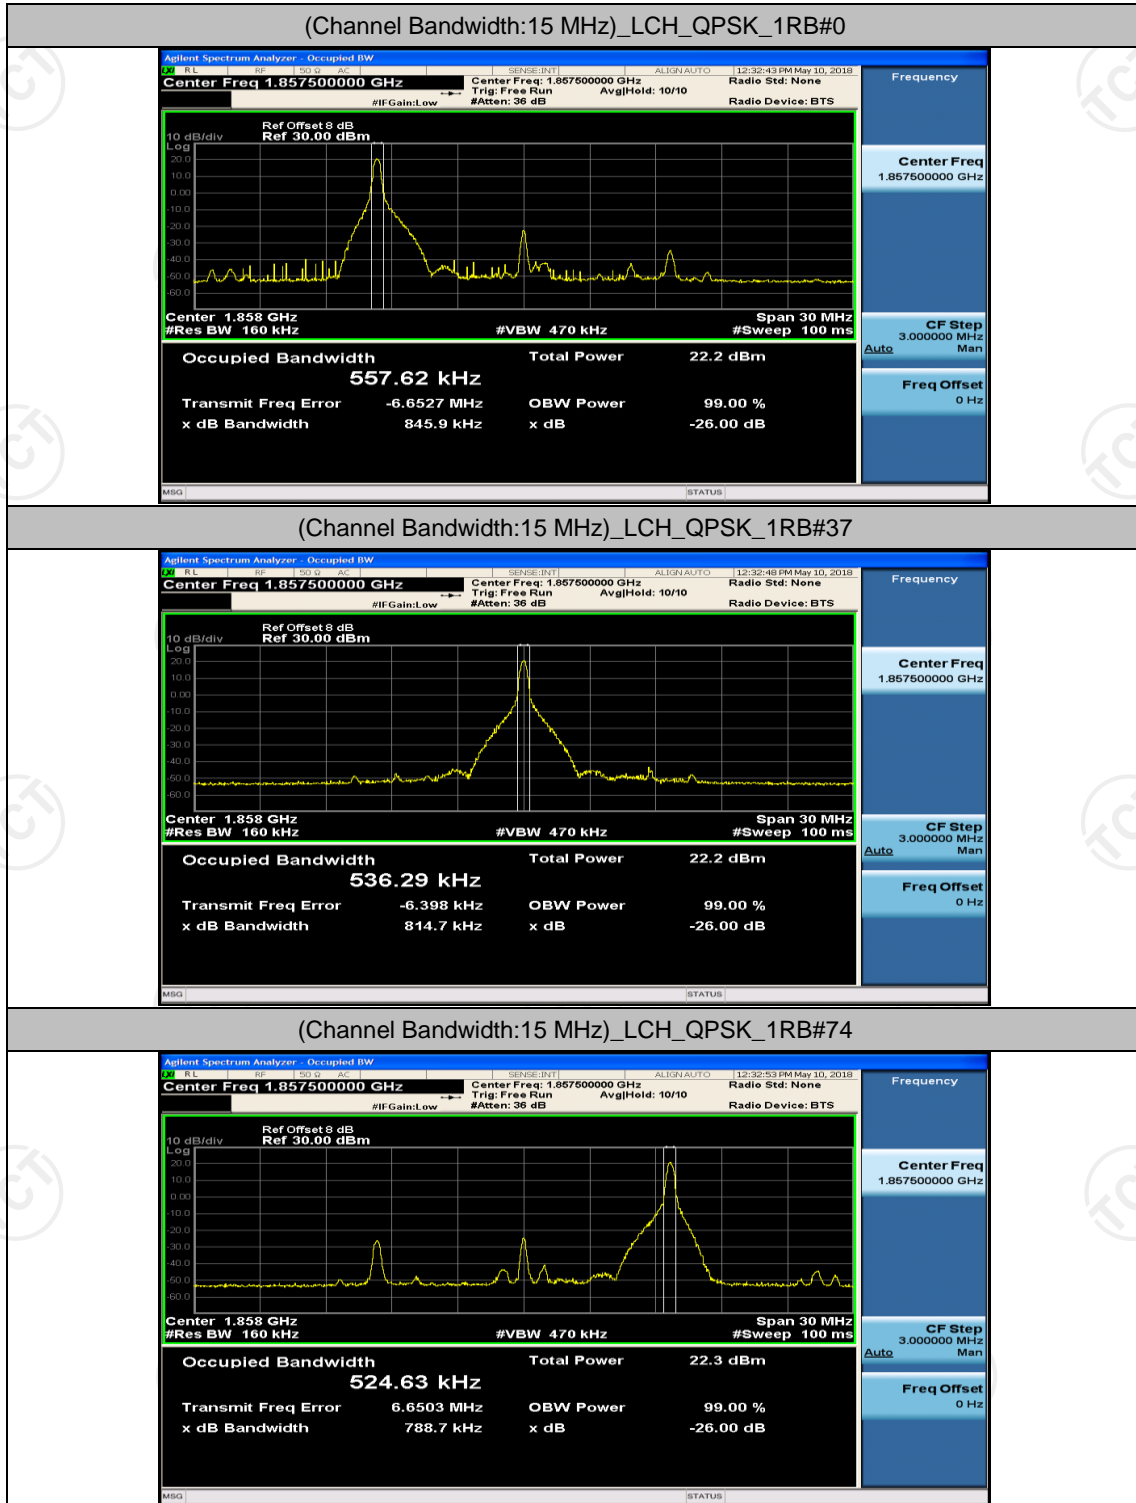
(Channel Bandwidth:15 MHz)_LCH_QPSK_1RB#0

Agilent Spectrum Analyzer - Occupied BW
RL RF 50 Ω AC SENSE:INT ALIGN AUTO 12:32:43 PM May 10, 2018
Center Freq 1.857500000 GHz
Center Freq: 1.857500000 GHz Radio Std: None
Trig: Free Run Avg|Hold: 10/10
#IFGain:Low #Atten: 36 dB Radio Device: BTS

Frequency

Ref Offset 8 dB
10 dB/div Ref 30.00 dBm
Log
20.0
10.0
0.00
-10.0
-20.0
-30.0
-40.0
-50.0
-60.0

Center 1.858 GHz Span 30 MHz
#Res BW 160 kHz #VBW 470 kHz #Sweep 100 ms

Center Freq
1.857500000 GHz

CF Step
3.000000 MHz
Auto Man

Freq Offset
0 Hz

Occupied Bandwidth Total Power 22.2 dBm
557.62 kHz
Transmit Freq Error -6.6527 MHz OBW Power 99.00 %
x dB Bandwidth 845.9 kHz x dB -26.00 dB

MSG STATUS

(Channel Bandwidth:15 MHz)_LCH_QPSK_1RB#37

Agilent Spectrum Analyzer - Occupied BW
RL RF 50 Ω AC SENSE:INT ALIGN AUTO 12:32:48 PM May 10, 2018
Center Freq 1.857500000 GHz
Center Freq: 1.857500000 GHz Radio Std: None
Trig: Free Run Avg|Hold: 10/10
#IFGain:Low #Atten: 36 dB Radio Device: BTS

Frequency

Ref Offset 8 dB
10 dB/div Ref 30.00 dBm
Log
20.0
10.0
0.00
-10.0
-20.0
-30.0
-40.0
-50.0
-60.0

Center 1.858 GHz Span 30 MHz
#Res BW 160 kHz #VBW 470 kHz #Sweep 100 ms

Center Freq
1.857500000 GHz

CF Step
3.000000 MHz
Auto Man

Freq Offset
0 Hz

Occupied Bandwidth Total Power 22.2 dBm
536.29 kHz
Transmit Freq Error -6.398 kHz OBW Power 99.00 %
x dB Bandwidth 814.7 kHz x dB -26.00 dB

MSG STATUS

(Channel Bandwidth:15 MHz)_LCH_QPSK_1RB#74

Agilent Spectrum Analyzer - Occupied BW
RL RF 50 Ω AC SENSE:INT ALIGN AUTO 12:32:53 PM May 10, 2018
Center Freq 1.857500000 GHz
Center Freq: 1.857500000 GHz Radio Std: None
Trig: Free Run Avg|Hold: 10/10
#IFGain:Low #Atten: 36 dB Radio Device: BTS

Frequency

Ref Offset 8 dB
10 dB/div Ref 30.00 dBm
Log
20.0
10.0
0.00
-10.0
-20.0
-30.0
-40.0
-50.0
-60.0

Center 1.858 GHz Span 30 MHz
#Res BW 160 kHz #VBW 470 kHz #Sweep 100 ms

Center Freq
1.857500000 GHz

CF Step
3.000000 MHz
Auto Man

Freq Offset
0 Hz

Occupied Bandwidth Total Power 22.3 dBm
524.63 kHz
Transmit Freq Error 6.6503 MHz OBW Power 99.00 %
x dB Bandwidth 788.7 kHz x dB -26.00 dB

MSG STATUS